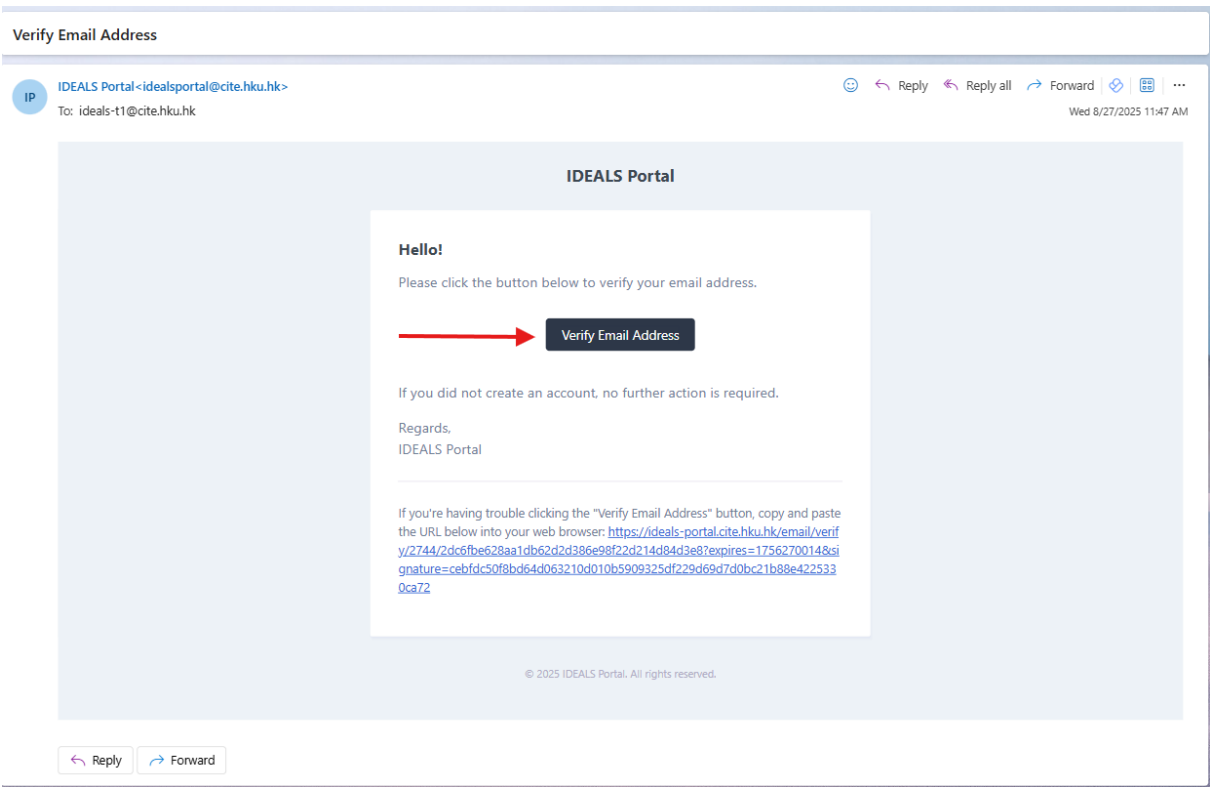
Verify Email Address

IP IDEALS Portal<idealsportal@cite.hku.hk>
To: ideals-t1@cite.hku.hk

Reply Reply all Forward ···

Wed 8/27/2025 11:47 AM

IDEALS Portal

Hello!

Please click the button below to verify your email address.

Verify Email Address

If you did not create an account, no further action is required.

Regards,
IDEALS Portal

If you're having trouble clicking the "Verify Email Address" button, copy and paste the URL below into your web browser: https://ideals-portal.cite.hku.hk/email/verify/2744/2dc6fbe628aa1db62d2d386e98f22d214d84d3e8?expires=1756270014&signature=cebfdc50f8bd64d063210d010b5909325df229d69d7d0bc21b88e4225330ca72

© 2025 IDEALS Portal. All rights reserved.

Reply Forward